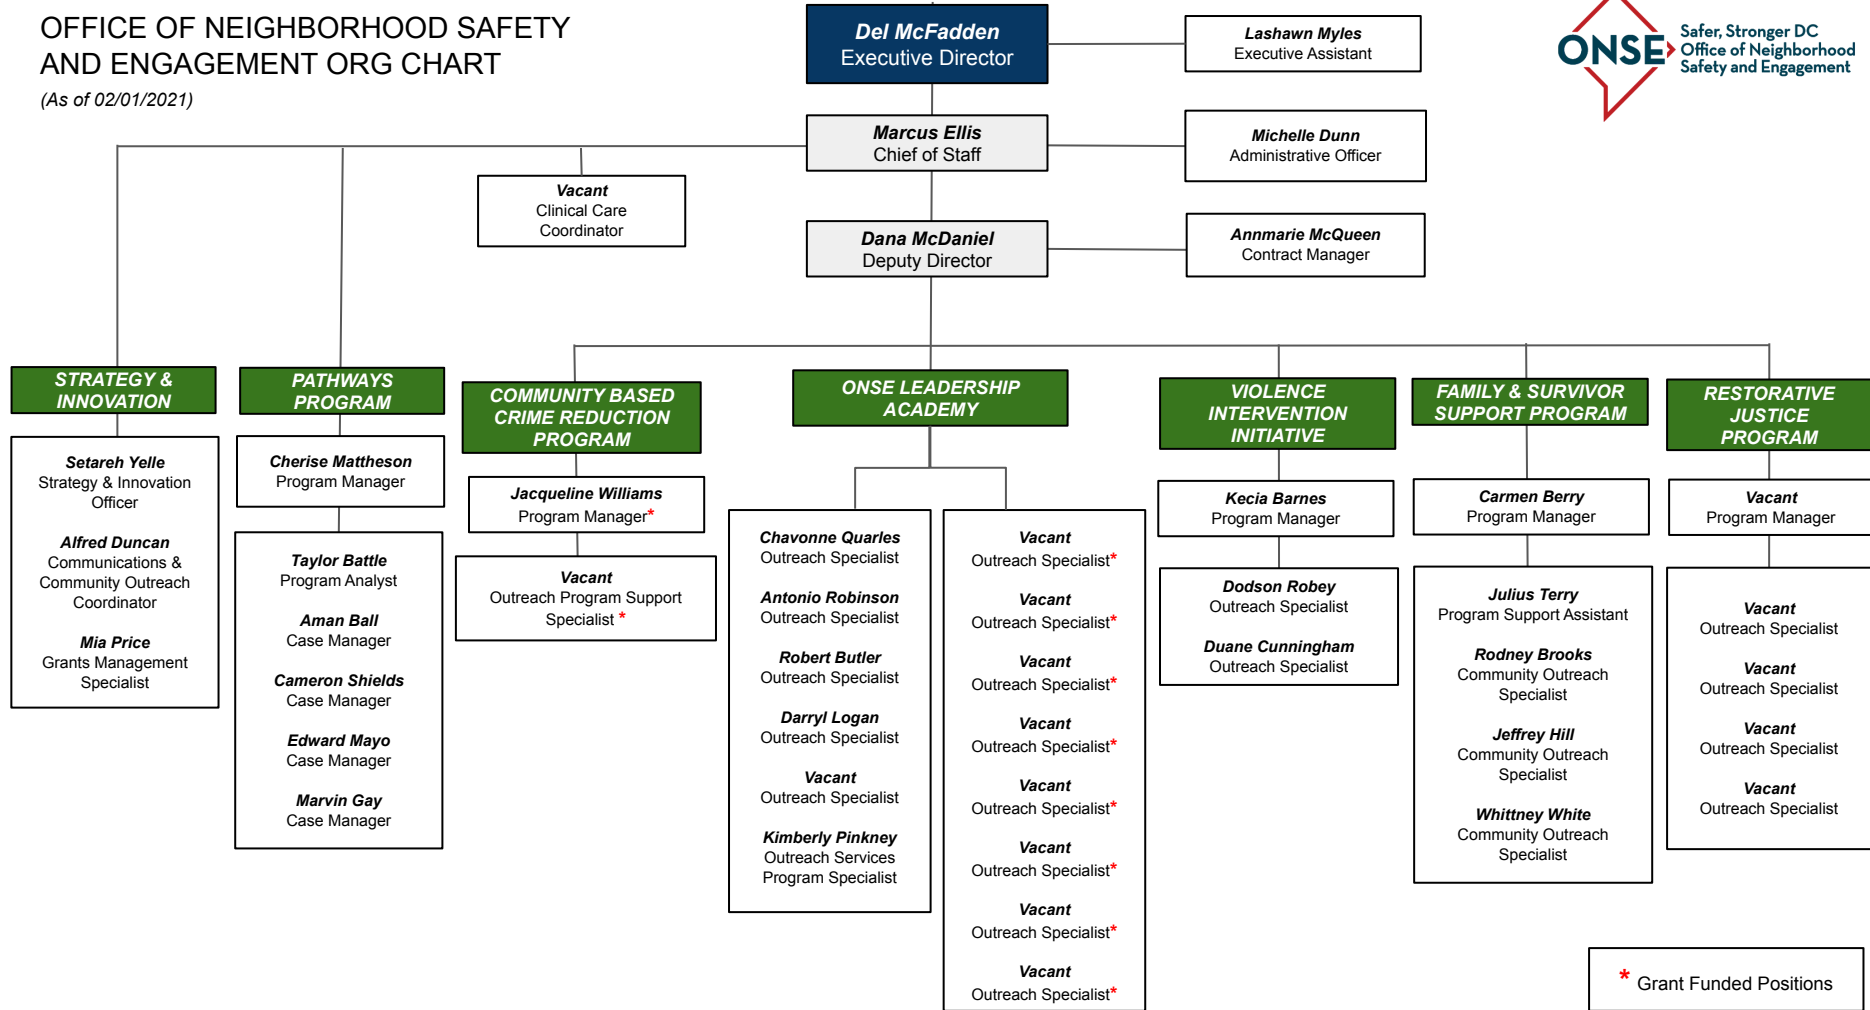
OFFICE OF NEIGHBORHOOD SAFETY AND ENGAGEMENT ORG CHART
(As of 02/01/2021)

Del McFadden
Executive Director

Lashawn Myles
Executive Assistant

ONSE
Safer, Stronger DC
Office of Neighborhood Safety and Engagement

Marcus Ellis
Chief of Staff

Michelle Dunn
Administrative Officer

Vacant
Clinical Care Coordinator

Dana McDaniel
Deputy Director

Annmarie McQueen
Contract Manager

STRATEGY & INNOVATION

Setareh Yelle
Strategy & Innovation Officer

Alfred Duncan
Communications & Community Outreach Coordinator

Mia Price
Grants Management Specialist

PATHWAYS PROGRAM

Cherise Mattheson
Program Manager

Taylor Battle
Program Analyst

Aman Ball
Case Manager

Cameron Shields
Case Manager

Edward Mayo
Case Manager

Marvin Gay
Case Manager

COMMUNITY BASED CRIME REDUCTION PROGRAM

Jacqueline Williams
Program Manager*

Vacant
Outreach Program Support Specialist *

ONSE LEADERSHIP ACADEMY

Chavonne Quarles
Outreach Specialist

Antonio Robinson
Outreach Specialist

Robert Butler
Outreach Specialist

Darryl Logan
Outreach Specialist

Vacant
Outreach Specialist

Kimberly Pinkney
Outreach Services Program Specialist

Vacant
Outreach Specialist*

Vacant
Outreach Specialist*

Vacant
Outreach Specialist*

Vacant
Outreach Specialist*

Vacant
Outreach Specialist*

Vacant
Outreach Specialist*

Vacant
Outreach Specialist*

Vacant
Outreach Specialist*

VIOLENCE INTERVENTION INITIATIVE

Kecia Barnes
Program Manager

Dodson Robey
Outreach Specialist

Duane Cunningham
Outreach Specialist

FAMILY & SURVIVOR SUPPORT PROGRAM

Carmen Berry
Program Manager

Julius Terry
Program Support Assistant

Rodney Brooks
Community Outreach Specialist

Jeffrey Hill
Community Outreach Specialist

Whittney White
Community Outreach Specialist

RESTORATIVE JUSTICE PROGRAM

Vacant
Program Manager

Vacant
Outreach Specialist

Vacant
Outreach Specialist

Vacant
Outreach Specialist

Vacant
Outreach Specialist

* Grant Funded Positions